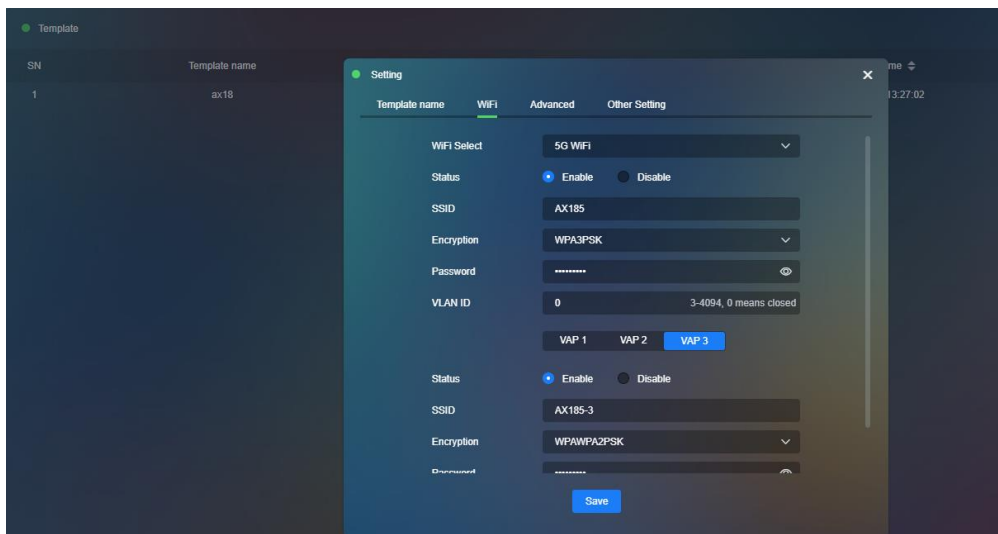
Template

SN
Template name
me ⇕

1
ax18
13:27:02

Setting
×

Template name
WiFi
Advanced
Other Setting

WiFi Select
5G WiFi

Status
Enable
Disable

SSID
AX185

Encryption
WPA3PSK

Password
.........

VLAN ID
0
3-4094, 0 means closed

VAP 1
VAP 2
VAP 3

Status
Enable
Disable

SSID
AX185-3

Encryption
WPAWPA2PSK

Password
.........

Save